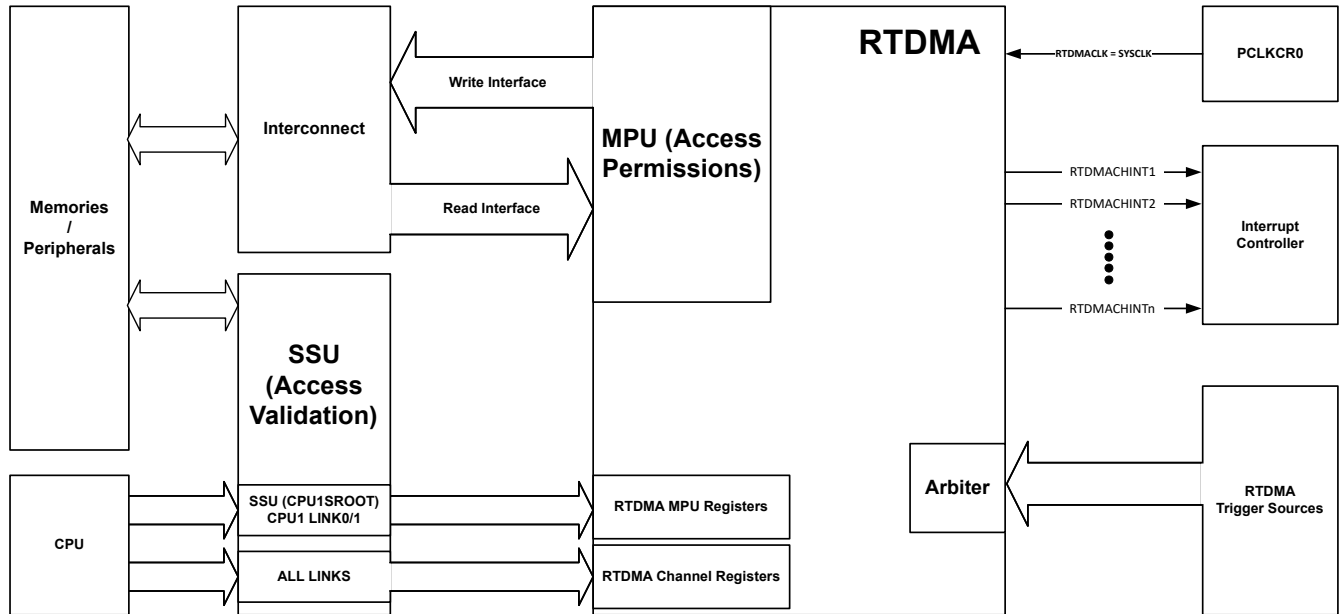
Memories / Peripherals

Interconnect

Write Interface

Read Interface

RTDMA

MPU (Access Permissions)

RTDMACLK = SYSCLK

PCLKCR0

RTDMACHINT1

RTDMACHINT2

RTDMACHINTn

Interrupt Controller

SSU (Access Validation)

Arbiter

RTDMA Trigger Sources

CPU

SSU (CPU1SROOT) CPU1 LINK0/1

ALL LINKS

RTDMA MPU Registers

RTDMA Channel Registers